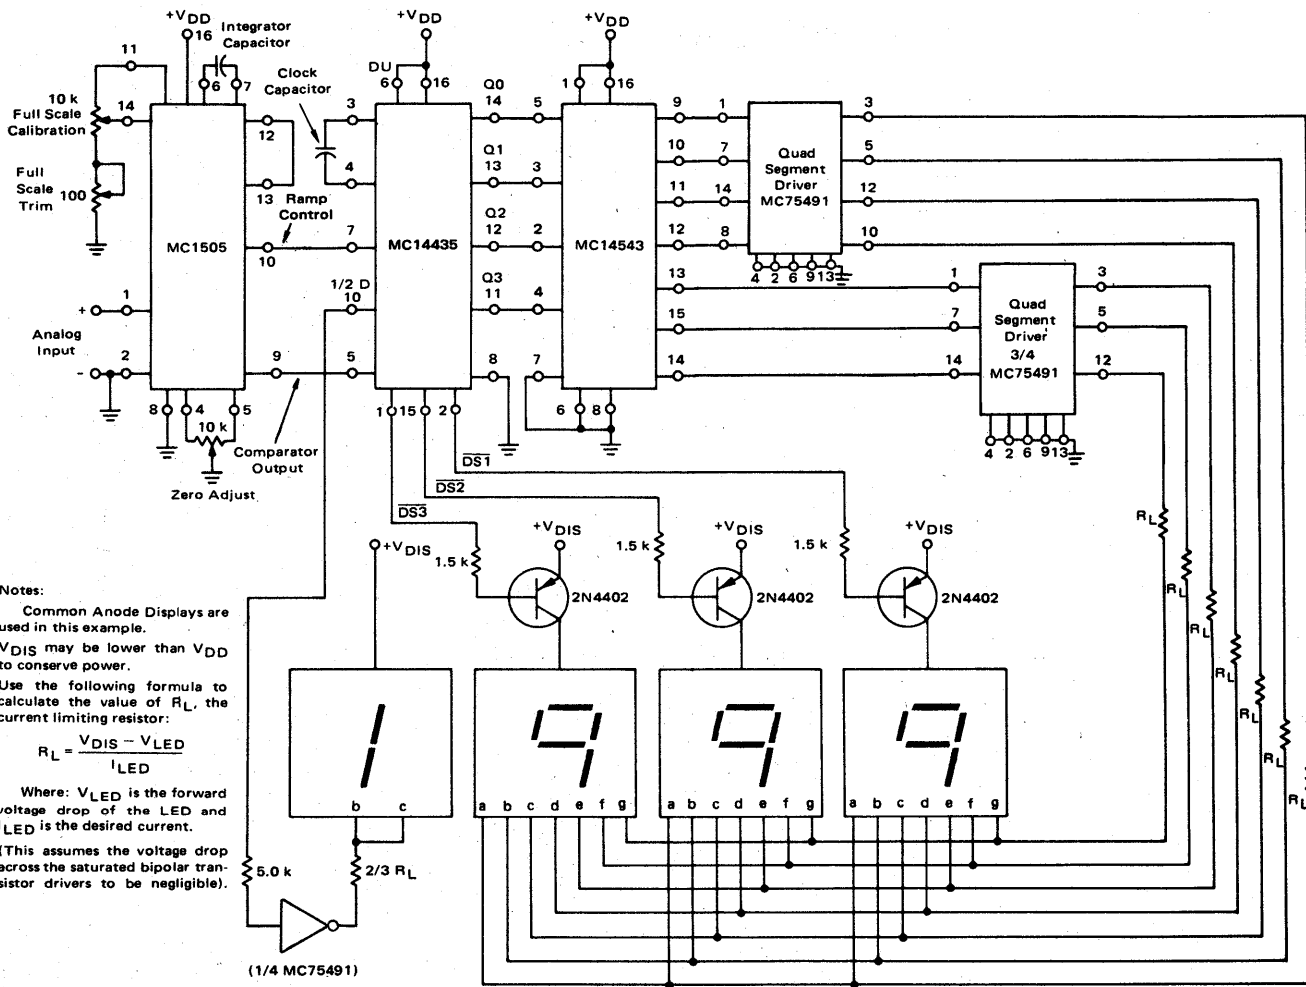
+$V_{DD}$ 16
Integrator Capacitor
6 7
11
10 k Full Scale Calibration
14
12
Full Scale Trim 100
13 Ramp Control
MC1505
10
+ 1
Analog Input
- 2
9
8 4 5
10 k
Zero Adjust
Comparator Output

Clock Capacitor
+$V_{DD}$
DU 6 16
3
4
7
MC14435
1/2 D 10
5
1 15 6 2
$\overline{DS1}$
$\overline{DS2}$
$\overline{DS3}$
Q0 14
Q1 13
Q2 12
Q3 11
8

+$V_{DD}$
1 16
5
3
2
4
7
MC14543
6 8
9 1
10 7
11 14
12 8
13
15
14

Quad Segment Driver MC75491
4 2 6 9 13
3
5
12
10

Quad Segment Driver 3/4 MC75491
1
7
14
3
5
12
4 2 6 9 13

+$V_{DIS}$
1.5 k
2N4402
+$V_{DIS}$
1.5 k
2N4402
+$V_{DIS}$
1.5 k
2N4402
+$V_{DIS}$
$R_L$
$R_L$
$R_L$
$R_L$
$R_L$
$R_L$
$R_L$

b c
a b c d e f g
a b c d e f g
a b c d e f g
5.0 k
2/3 $R_L$
(1/4 MC75491)

Notes:
Common Anode Displays are used in this example.
$V_{DIS}$ may be lower than $V_{DD}$ to conserve power.
Use the following formula to calculate the value of $R_L$, the current limiting resistor:
$R_L = \frac{V_{DIS} - V_{LED}}{I_{LED}}$
Where: $V_{LED}$ is the forward voltage drop of the LED and $I_{LED}$ is the desired current.
(This assumes the voltage drop across the saturated bipolar transistor drivers to be negligible).